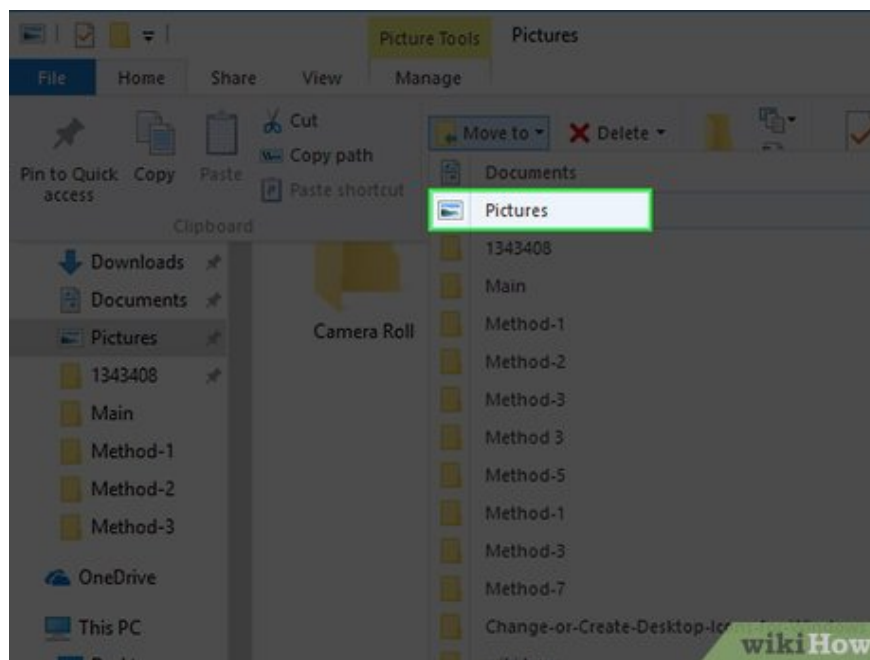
Picture Tools Pictures

File Home Share View Manage

Pin to Quick access Copy Paste

Cut

Copy path

Paste shortcut

Clipboard

Move to ▾ Delete ▾

Documents

Pictures

1343408

Main

Method-1

Method-2

Method-3

Method 3

Method-5

Method-1

Method-3

Method-7

Change-or-Create-Desktop-Ic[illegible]

Downloads

Documents

Pictures

1343408

Main

Method-1

Method-2

Method-3

OneDrive

This PC

Camera Roll

wikiHow